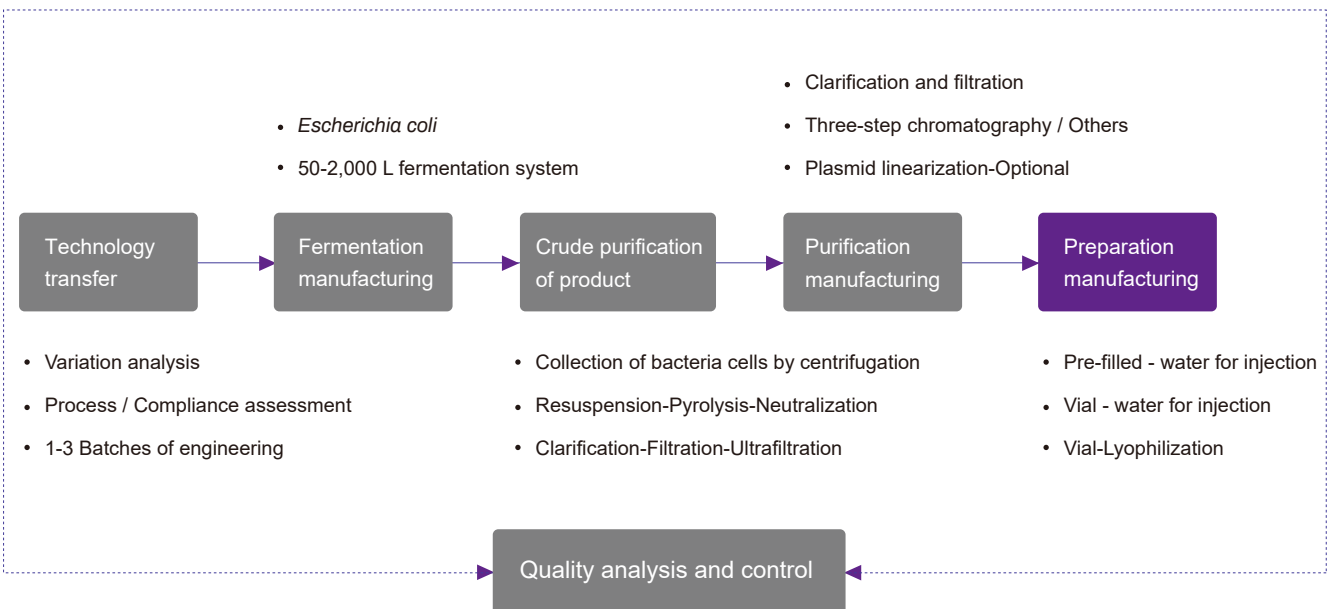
• Clarification and filtration
• Three-step chromatography / Others
• Plasmid linearization-Optional

• Escherichia coli
• 50-2,000 L fermentation system

Technology transfer

Fermentation manufacturing

Crude purification of product

Purification manufacturing

Preparation manufacturing

• Variation analysis
• Process / Compliance assessment
• 1-3 Batches of engineering

• Collection of bacteria cells by centrifugation
• Resuspension-Pyrolysis-Neutralization
• Clarification-Filtration-Ultrafiltration

• Pre-filled - water for injection
• Vial - water for injection
• Vial-Lyophilization

Quality analysis and control